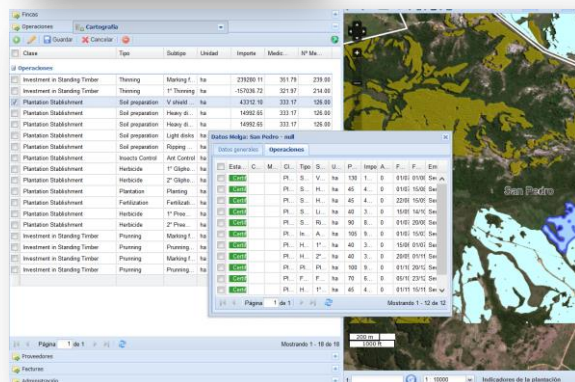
Fincas
Operaciones
Cartografía
Guardar
Cancelar

| Clase | Tipo | Subtipo | Unidad | Importe | Medio... | Nº Me... |
|---|---|---|---|---|---|---|
| Operaciones | | | | | | |
| Investment in Standing Timber | Thinning | Marking f... | ha | 239280.11 | 351.79 | 239.00 |
| Investment in Standing Timber | Thinning | 1º Thinning | ha | -157036.72 | 321.97 | 214.00 |
| Plantation Stablishment | Soil preparation | V shield ... | ha | 43312.10 | 333.17 | 126.00 |
| Plantation Stablishment | Soil preparation | Heavy di... | ha | 14992.65 | 333.17 | 126.00 |
| Plantation Stablishment | Soil preparation | Heavy di... | ha | 14992.65 | 333.17 | 126.00 |
| Plantation Stablishment | Soil preparation | Light disks | ha | | | |
| Plantation Stablishment | Soil preparation | Ripping ... | ha | | | |
| Plantation Stablishment | Insects Control | Ant Control | ha | | | |
| Plantation Stablishment | Herbicide | 1º Glipho... | ha | | | |
| Plantation Stablishment | Herbicide | 2º Glipho... | ha | | | |
| Plantation Stablishment | Plantation | Planting | ha | | | |
| Plantation Stablishment | Fertilization | Fertilizati... | ha | | | |
| Plantation Stablishment | Herbicide | 1º Pree... | ha | | | |
| Plantation Stablishment | Herbicide | 2º Pree... | ha | | | |
| Investment in Standing Timber | Pruning | Marking f... | ha | | | |
| Investment in Standing Timber | Pruning | Prunning... | ha | | | |
| Investment in Standing Timber | Pruning | Prunning... | ha | | | |

Página 1 de 1
Mostrando 1 - 18 de 18
Proveedores
Facturas
Administración

Datos Molga: San Pedro - null
Datos generales
Operaciones

| Esta... | C... | M... | Cl... | Tipo | S... | U... | P... | Impo | A... | F... | F... | Em |
|---|---|---|---|---|---|---|---|---|---|---|---|---|
| Certi | | | Pl... | S... | V... | ha | 130 | 1... | 0 | 01/03 | 01/06 | Ser |
| Certi | | | Pl... | S... | H... | ha | 45 | 4... | 0 | 01/03 | 15/08 | Ser |
| Certi | | | Pl... | S... | H... | ha | 45 | 4... | 0 | 22/09 | 15/09 | Ser |
| Certi | | | Pl... | S... | Li... | ha | 40 | 3... | 0 | 15/08 | 14/10 | Ser |
| Certi | | | Pl... | S... | Ri... | ha | 90 | 8... | 0 | 01/03 | 20/06 | Ser |
| Certi | | | Pl... | In... | A... | ha | 100 | 9... | 0 | 01/03 | 15/08 | Ser |
| Certi | | | Pl... | H... | 1º... | ha | 40 | 3... | 0 | 15/08 | 01/10 | Ser |
| Certi | | | Pl... | H... | 2º... | ha | 40 | 4... | 0 | 20/09 | 01/11 | Ser |
| Certi | | | Pl... | Pl... | Pl... | ha | 100 | 9... | 0 | 01/11 | 20/12 | Ser |
| Certi | | | Pl... | F... | F... | ha | 70 | 6... | 0 | 05/11 | 23/12 | Ser |
| Certi | | | Pl... | H... | 1º... | ha | 45 | 4... | 0 | 01/11 | 15/01 | Ser |

Página 1 de 1
Mostrando 1 - 12 de 12

San Pedro
200 m
1000 ft
1 : 10000
Indicadores de la plantación